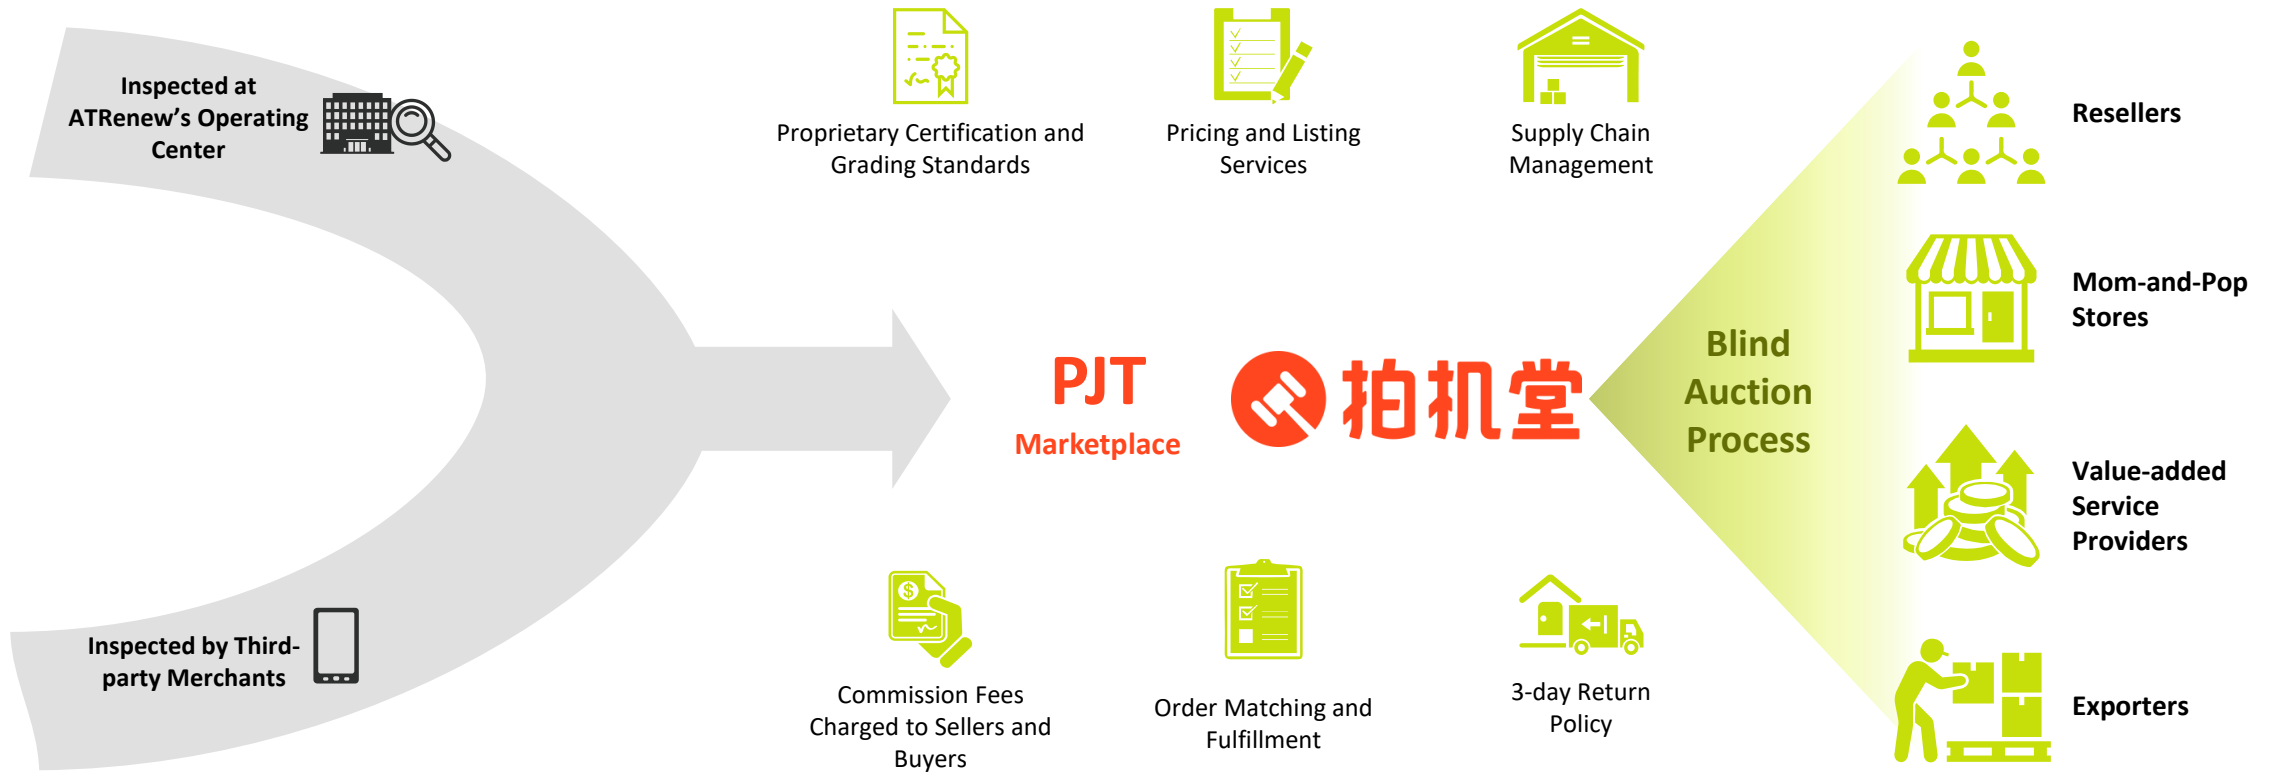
Inspected at ATRenew's Operating Center

Inspected by Third-party Merchants

Proprietary Certification and Grading Standards

Pricing and Listing Services

Supply Chain Management

PJT Marketplace

拍机堂

Blind Auction Process

Commission Fees Charged to Sellers and Buyers

Order Matching and Fulfillment

3-day Return Policy

Resellers

Mom-and-Pop Stores

Value-added Service Providers

Exporters